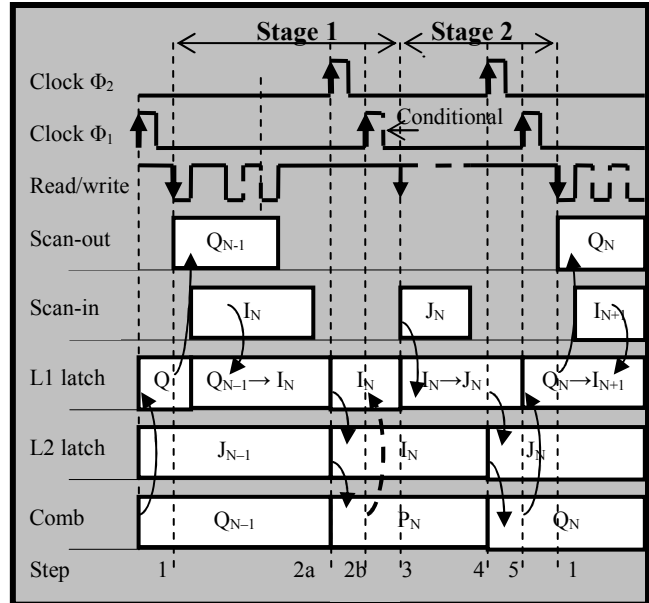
Stage 1
Stage 2
Clock $\Phi_2$
Clock $\Phi_1$
Conditional
Read/write
Scan-out
$Q_{N-1}$
$Q_N$
Scan-in
$I_N$
$J_N$
$I_{N+1}$
L1 latch
Q
$Q_{N-1} \rightarrow I_N$
$I_N$
$I_N \rightarrow J_N$
$Q_N \rightarrow I_{N+1}$
L2 latch
$J_{N-1}$
$I_N$
$J_N$
Comb
$Q_{N-1}$
$P_N$
$Q_N$
Step
1
2a
2b
3
4
5
1